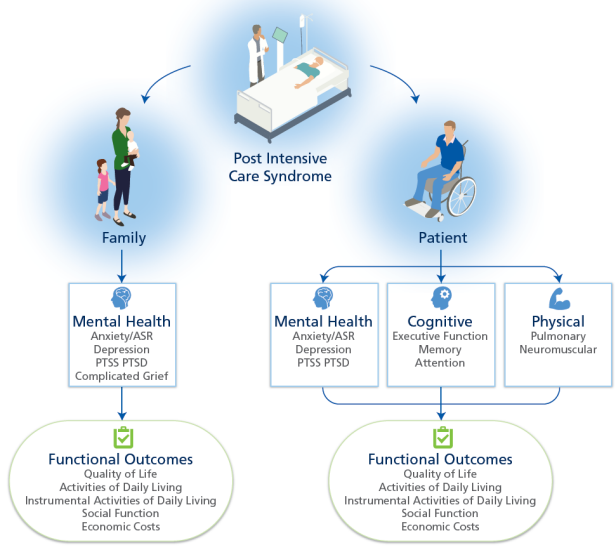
Post Intensive Care Syndrome

Family

Patient

Mental Health
Anxiety/ASR
Depression
PTSS PTSD
Complicated Grief

Mental Health
Anxiety/ASR
Depression
PTSS PTSD

Cognitive
Executive Function
Memory
Attention

Physical
Pulmonary
Neuromuscular

Functional Outcomes
Quality of Life
Activities of Daily Living
Instrumental Activities of Daily Living
Social Function
Economic Costs

Functional Outcomes
Quality of Life
Activities of Daily Living
Instrumental Activities of Daily Living
Social Function
Economic Costs